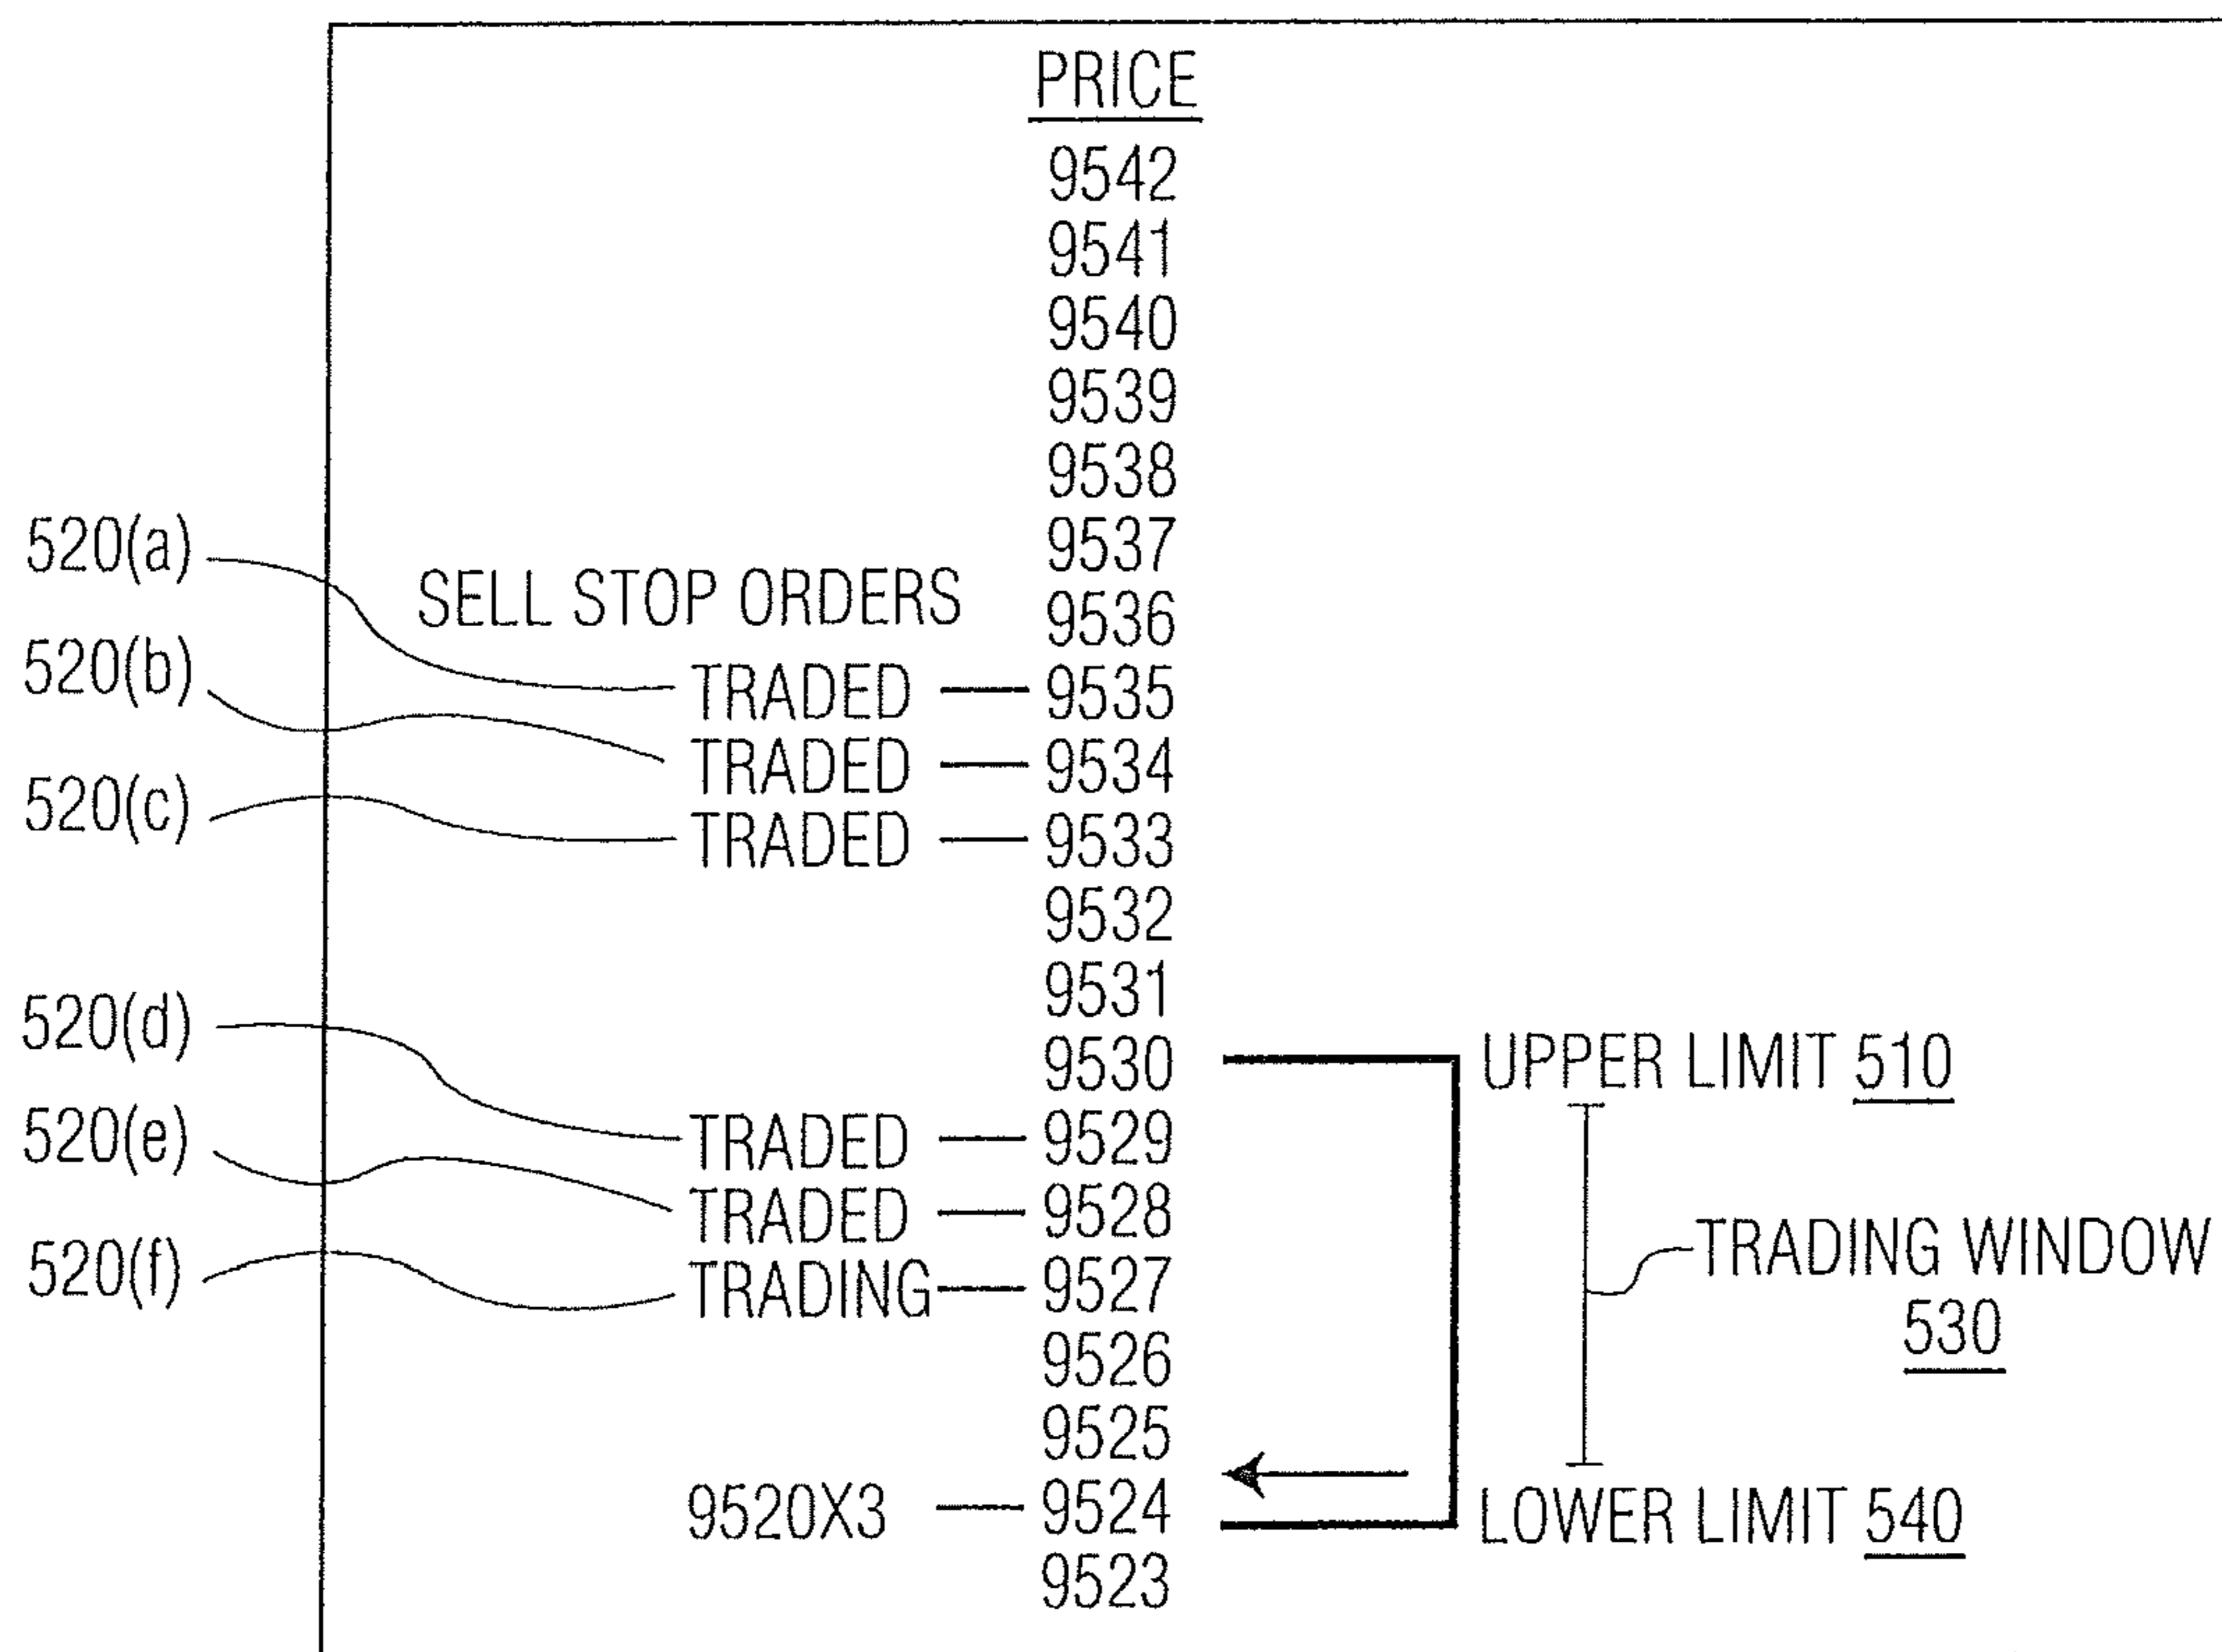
PRICE
9542
9541
9540
9539
9538
9537
520(a) SELL STOP ORDERS 9536
TRADED 9535
520(b) TRADED 9534
520(c) TRADED 9533
9532
9531
520(d) 9530 UPPER LIMIT 510
TRADED 9529
520(e) TRADED 9528
520(f) TRADING 9527 TRADING WINDOW 530
9526
9525
9520X3 9524 LOWER LIMIT 540
9523